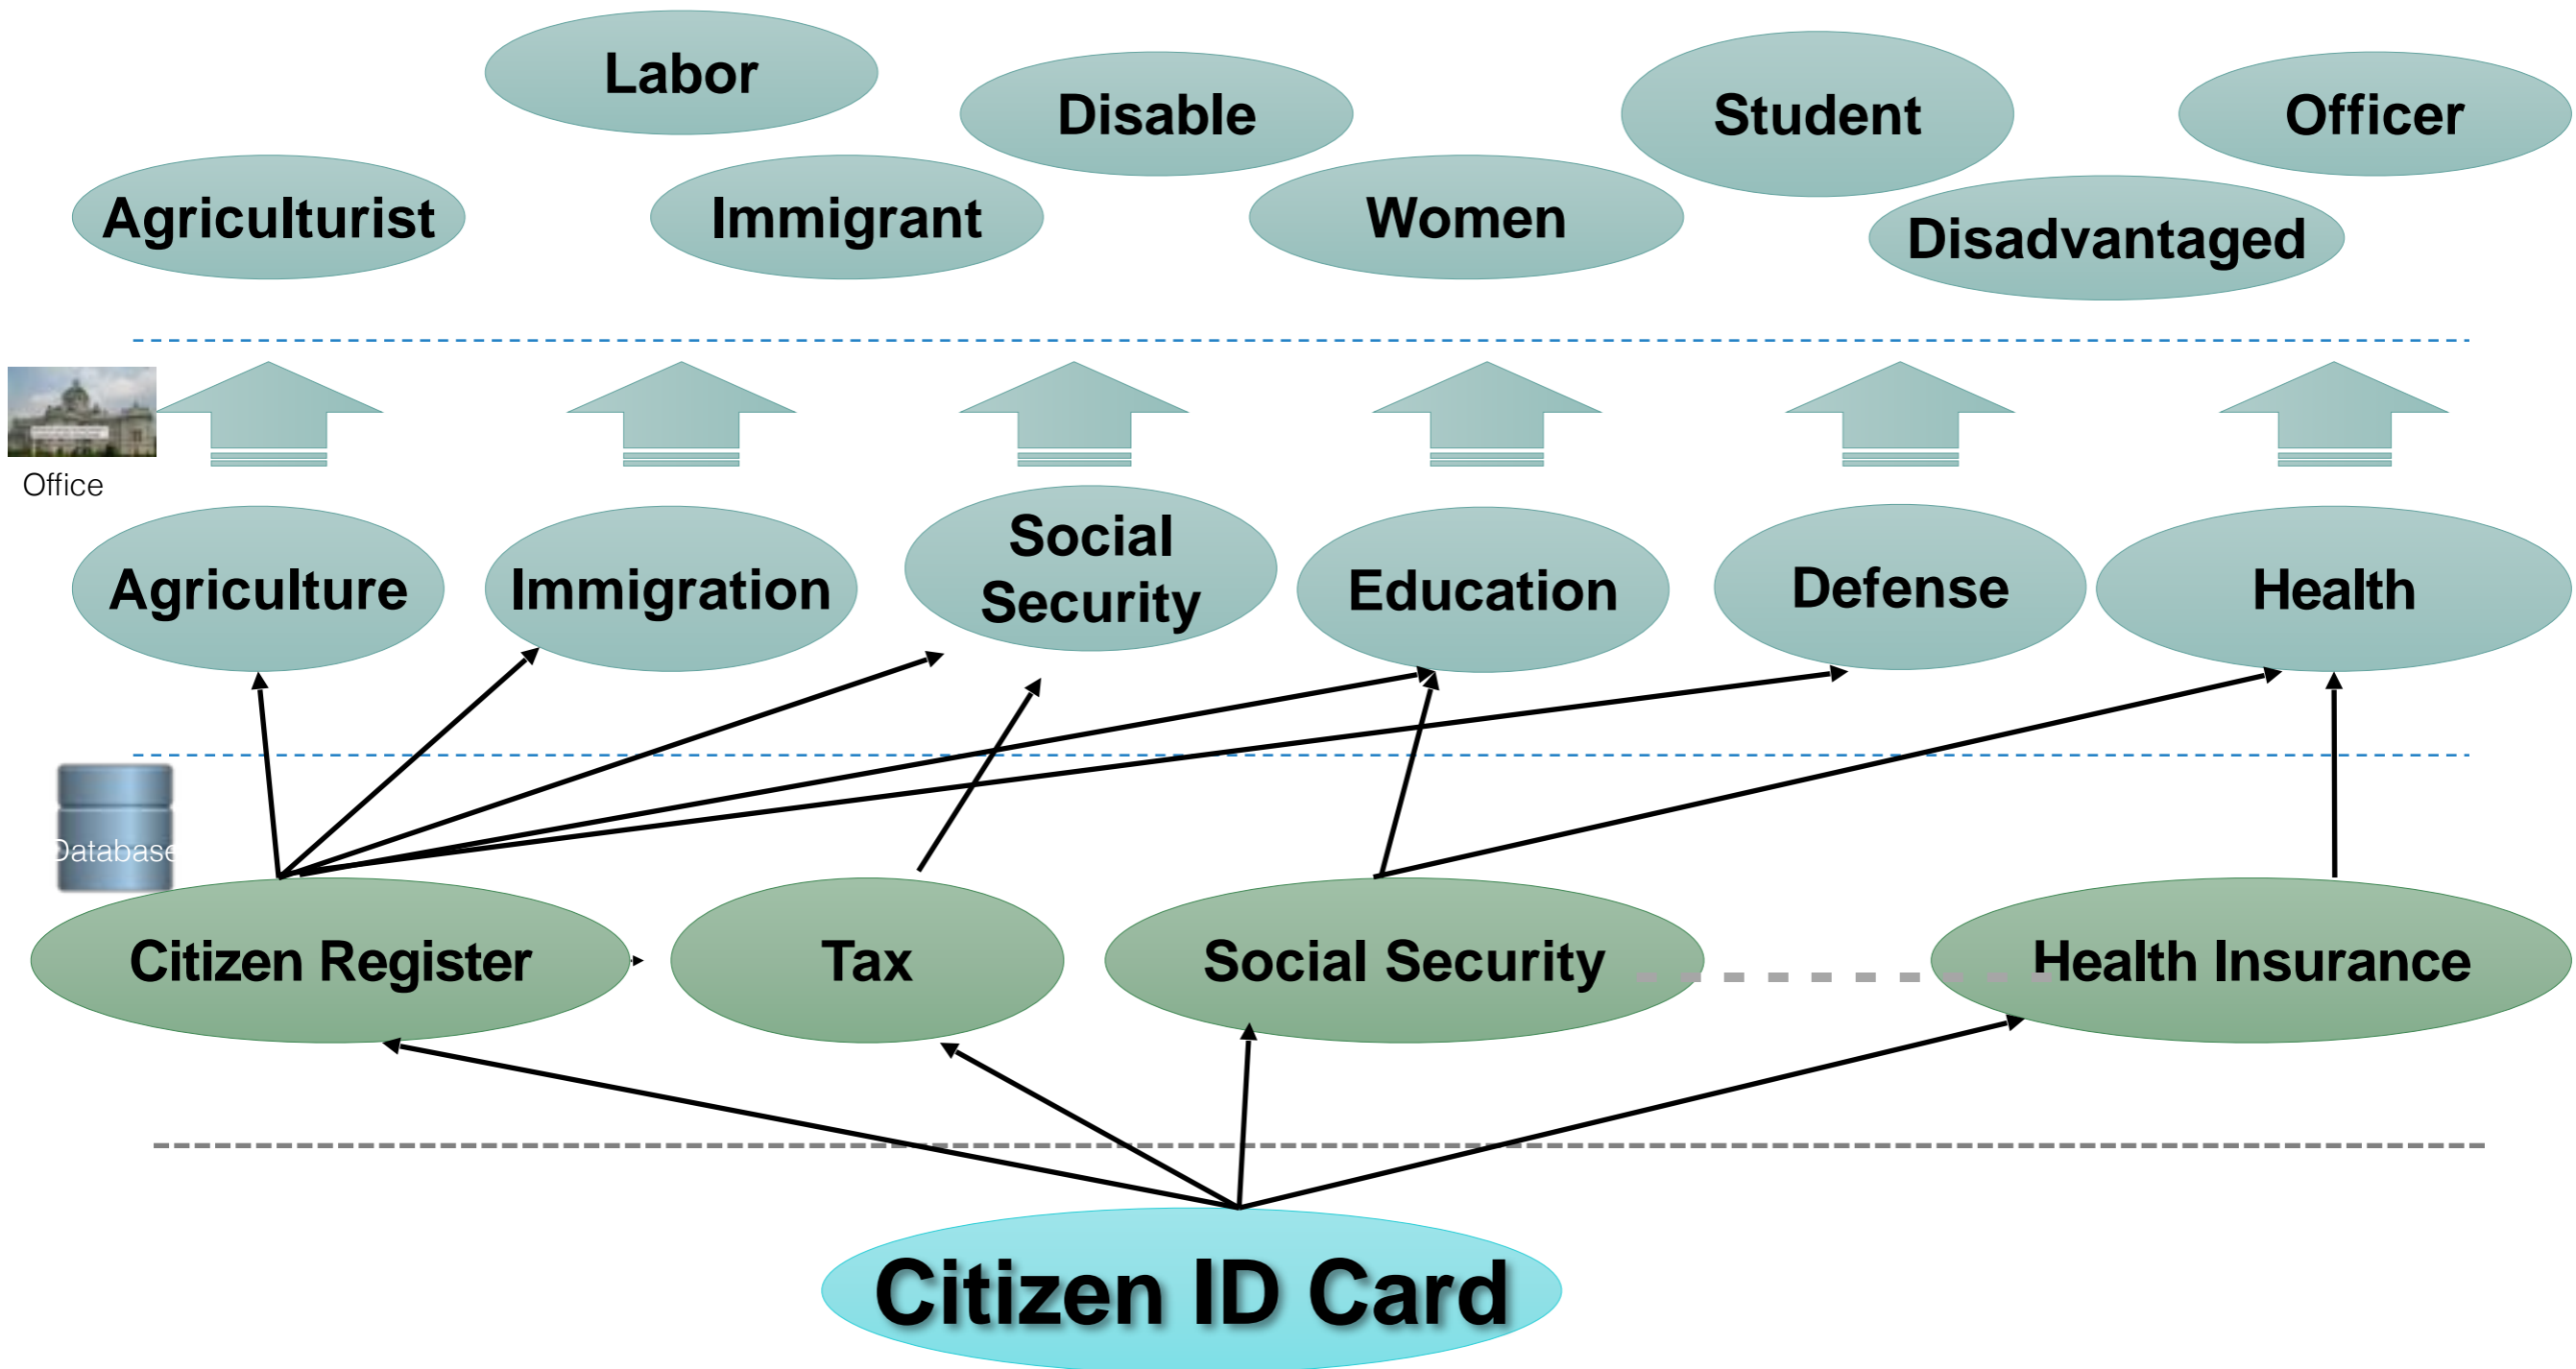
Labor

Disable

Student

Officer

Agriculturist

Immigrant

Women

Disadvantaged

Office

Agriculture

Immigration

Social Security

Education

Defense

Health

Database

Citizen Register

Tax

Social Security

Health Insurance

Citizen ID Card